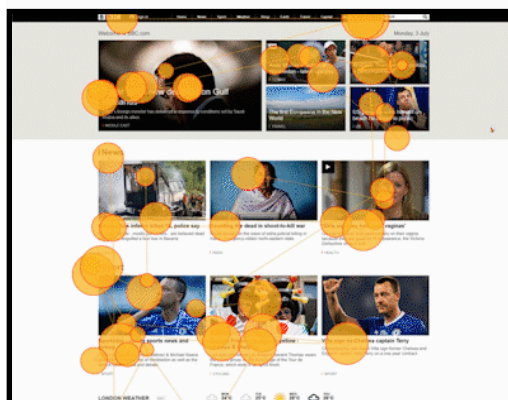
BBC Sign in News Sport Weather Shop Earth Travel Capital

Welcome to BBC.com

Monday, 3 July

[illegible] on Gulf

WORLD OUT

The first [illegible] in the New World

News

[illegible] police say

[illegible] dead in shoot-to-kill war

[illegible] vagina

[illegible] sports news and

Chelsea captain Terry

LONDON WEATHER